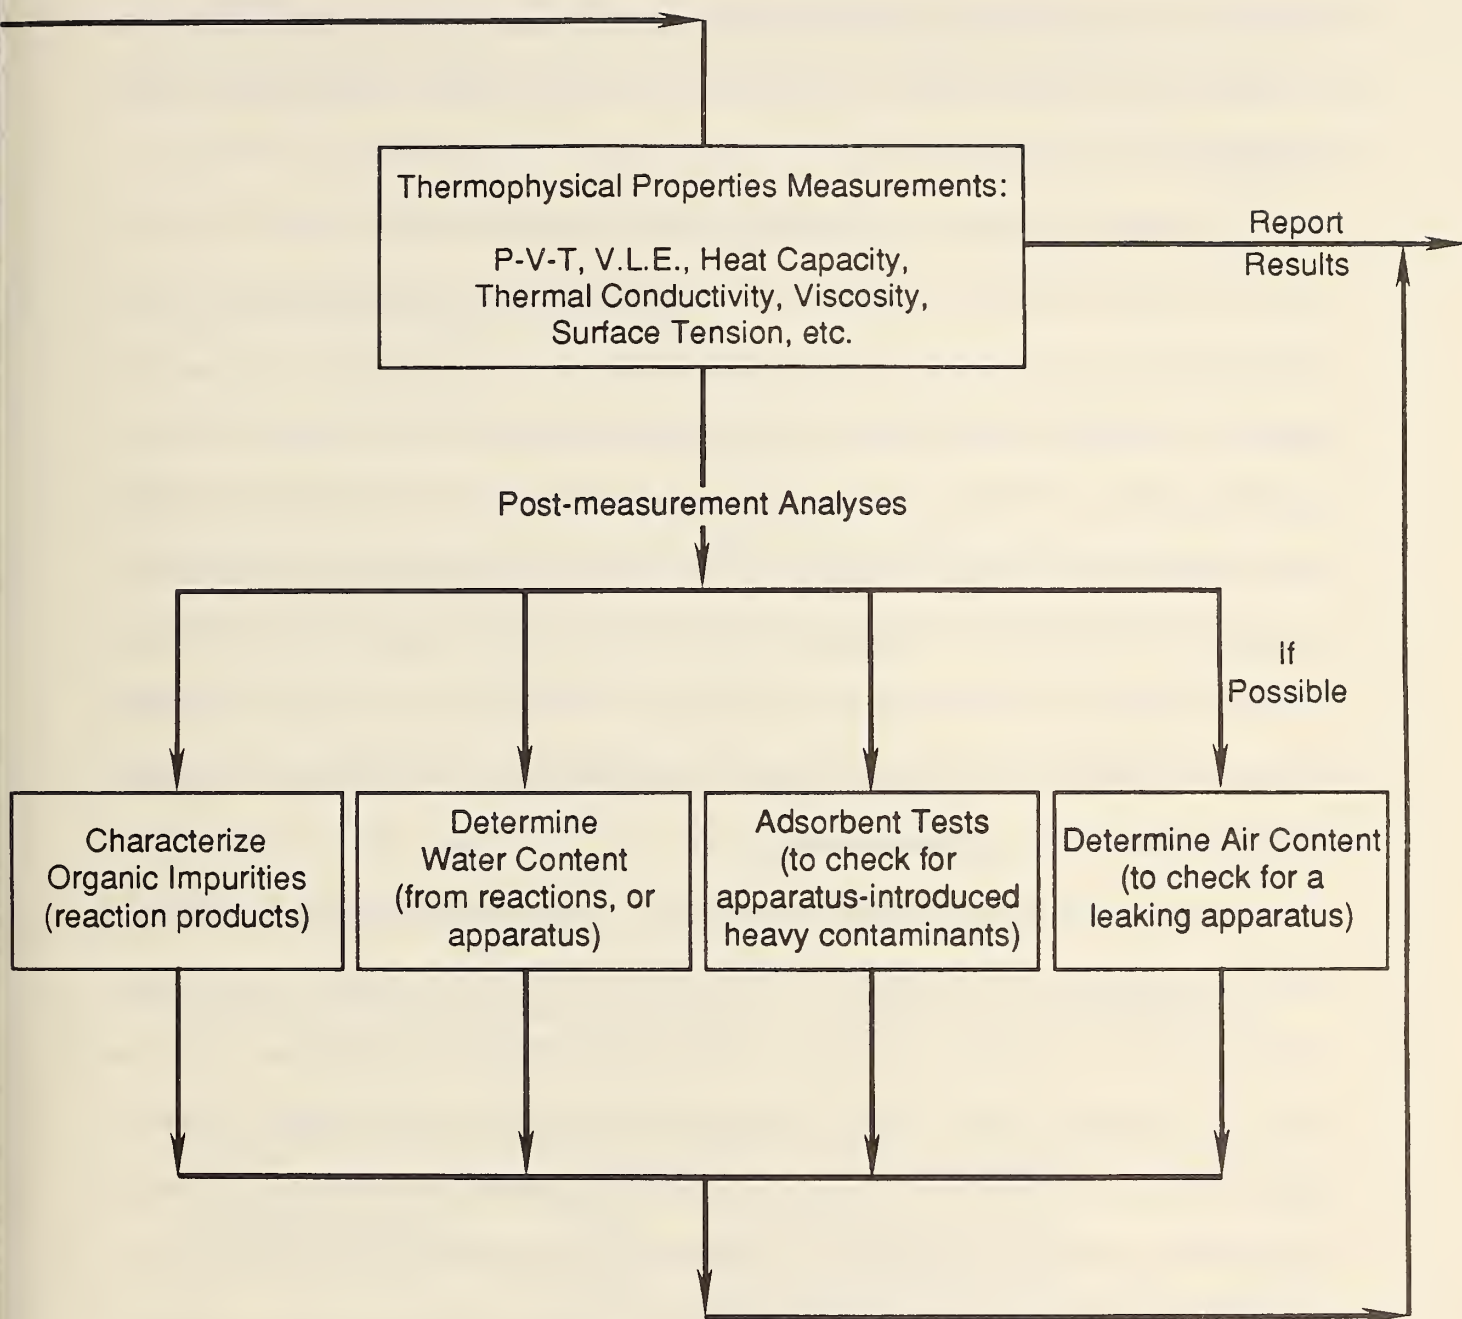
Thermophysical Properties Measurements:

P-V-T, V.L.E., Heat Capacity, Thermal Conductivity, Viscosity, Surface Tension, etc.

Report Results

Post-measurement Analyses

If Possible

Characterize Organic Impurities (reaction products)

Determine Water Content (from reactions, or apparatus)

Adsorbent Tests (to check for apparatus-introduced heavy contaminants)

Determine Air Content (to check for a leaking apparatus)